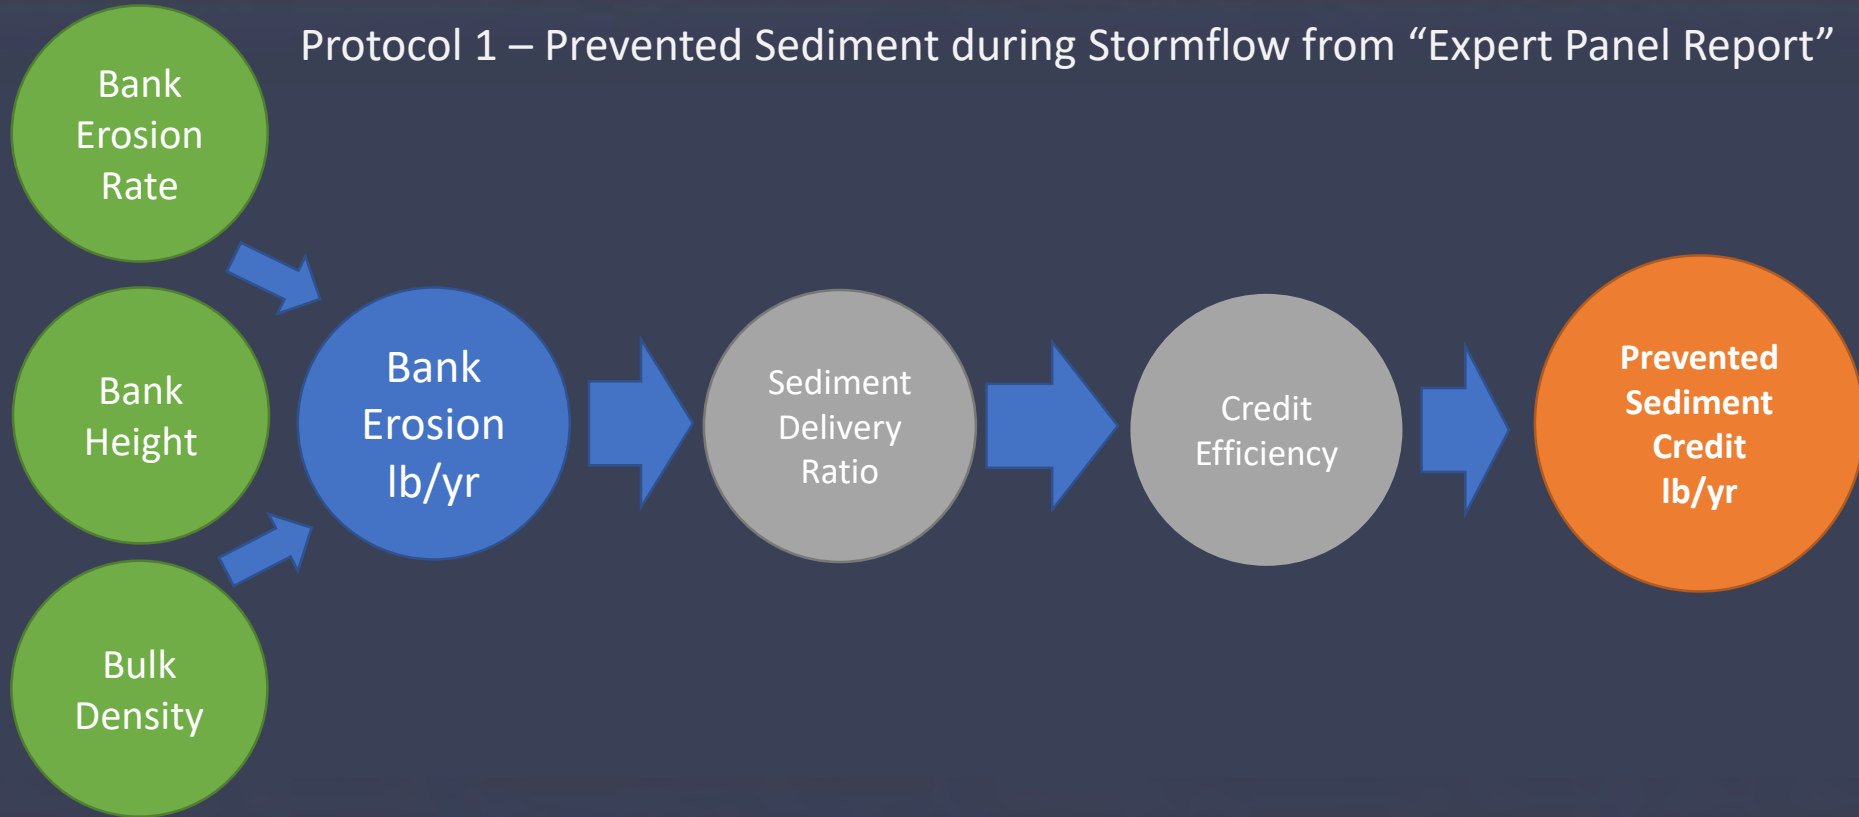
Protocol 1 – Prevented Sediment during Stormflow from “Expert Panel Report”

Bank Erosion Rate

Bank Height

Bulk Density

Bank Erosion lb/yr

Sediment Delivery Ratio

Credit Efficiency

Prevented Sediment Credit lb/yr